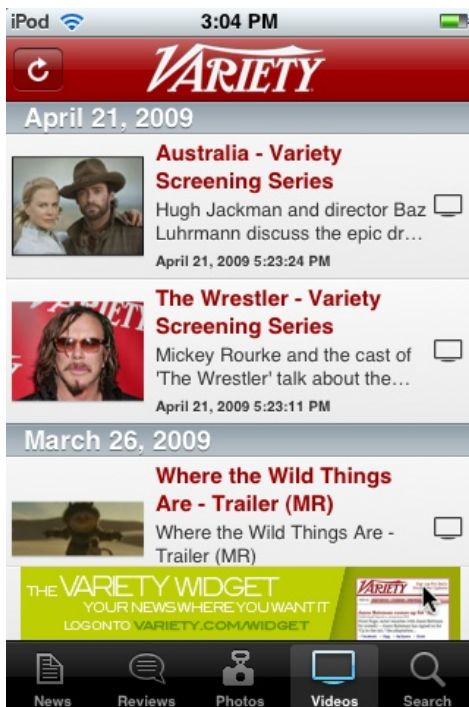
iPod 3:04 PM

VARIETY

April 21, 2009

Australia - Variety Screening Series

Hugh Jackman and director Baz Luhrmann discuss the epic dr...

April 21, 2009 5:23:24 PM

The Wrestler - Variety Screening Series

Mickey Rourke and the cast of 'The Wrestler' talk about the...

April 21, 2009 5:23:11 PM

March 26, 2009

Where the Wild Things Are - Trailer (MR)

Where the Wild Things Are - Trailer (MR)

THE VARIETY WIDGET
YOUR NEWS WHERE YOU WANT IT
LOG ON TO VARIETY.COM/WIDGET

VARIETY

News Reviews Photos Videos Search